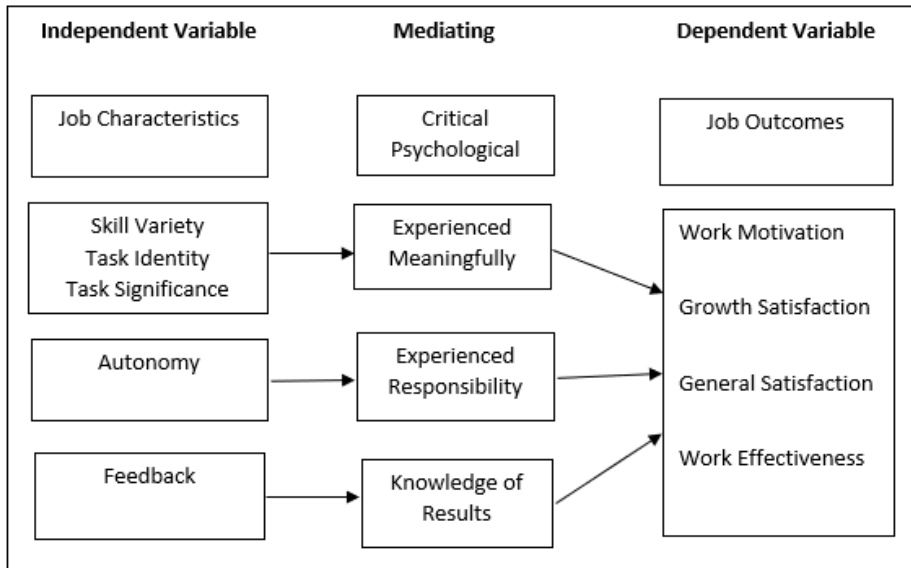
Independent Variable

Mediating

Dependent Variable

Job Characteristics

Critical Psychological

Job Outcomes

Skill Variety
Task Identity
Task Significance

Experienced Meaningfully

Work Motivation

Growth Satisfaction

General Satisfaction

Work Effectiveness

Autonomy

Experienced Responsibility

Feedback

Knowledge of Results